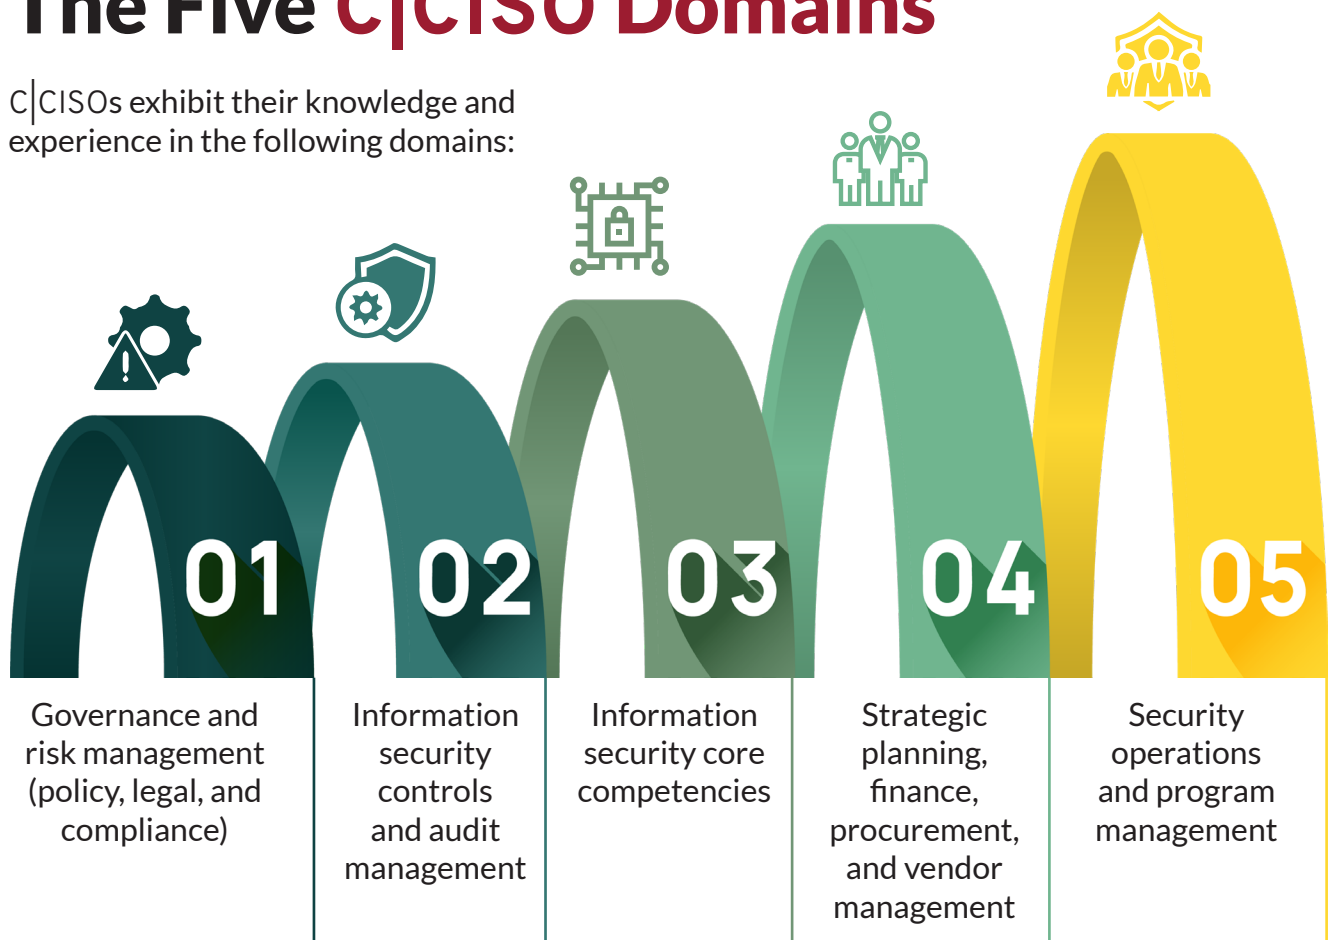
The Five C|CISO Domains

C|CISOs exhibit their knowledge and experience in the following domains:

01
Governance and risk management (policy, legal, and compliance)

02
Information security controls and audit management

03
Information security core competencies

04
Strategic planning, finance, procurement, and vendor management

05
Security operations and program management